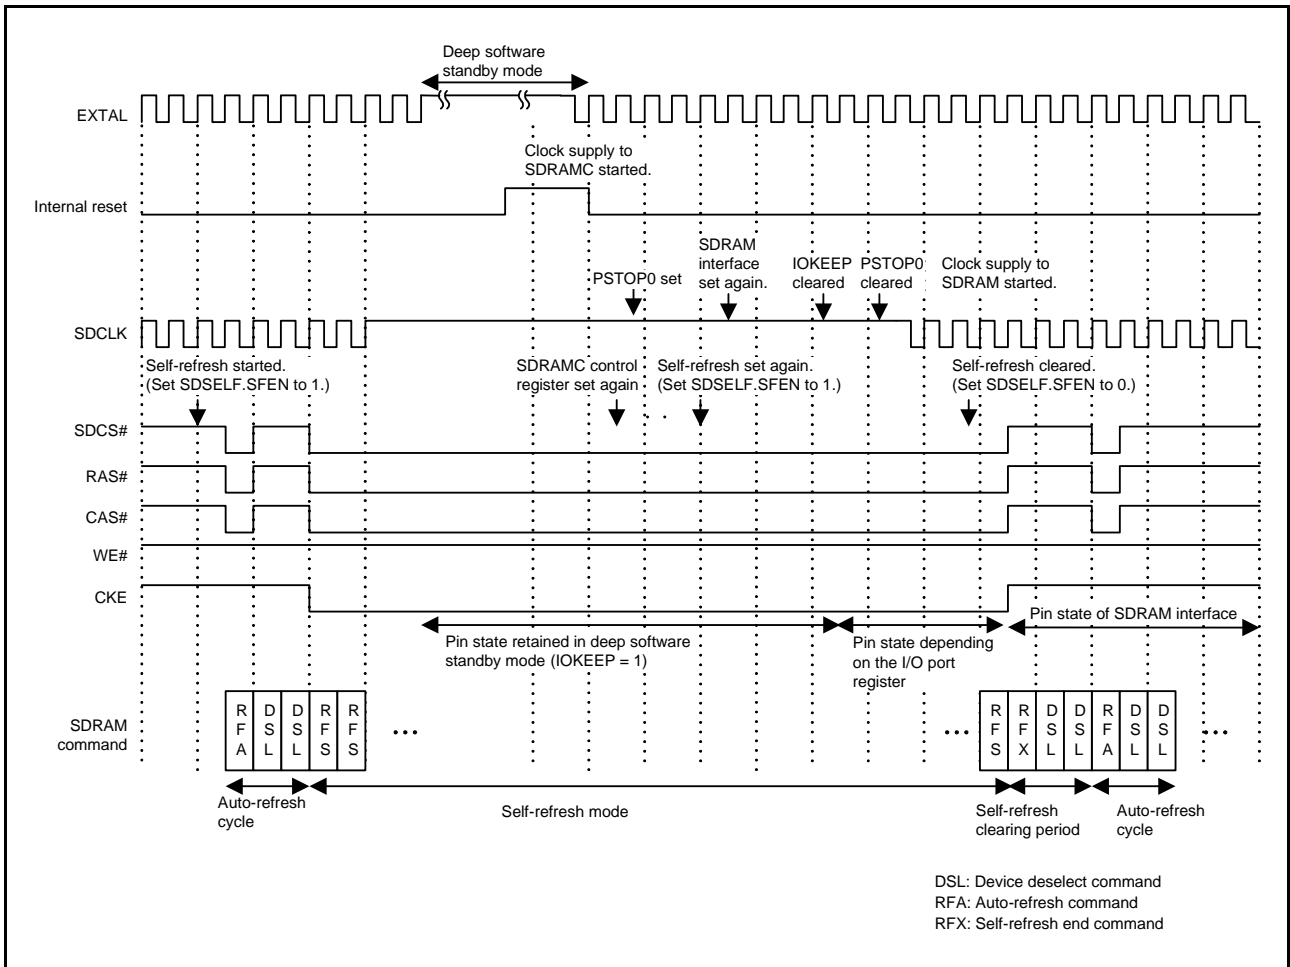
Deep software standby mode

EXTAL

Clock supply to SDRAMC started.

Internal reset

PSTOP0 set

SDRAM interface set again.

IOKEEP cleared

PSTOP0 cleared

Clock supply to SDRAM started.

SDCLK

Self-refresh started. (Set SDSELF.SFEN to 1.)

SDRAMC control register set again

Self-refresh set again. (Set SDSELF.SFEN to 1.)

Self-refresh cleared. (Set SDSELF.SFEN to 0.)

SDCS#

RAS#

CAS#

WE#

CKE

Pin state retained in deep software standby mode (IOKEEP = 1)

Pin state depending on the I/O port register

Pin state of SDRAM interface

SDRAM command

| RFA | DSL | DSL | RFS | RFS | ... | RFS | RFX | DSL | DSL | RFA | DSL | DSL | ... |
|---|---|---|---|---|---|---|---|---|---|---|---|---|---|

Auto-refresh cycle

Self-refresh mode

Self-refresh clearing period

Auto-refresh cycle

DSL: Device deselect command
RFA: Auto-refresh command
RFX: Self-refresh end command